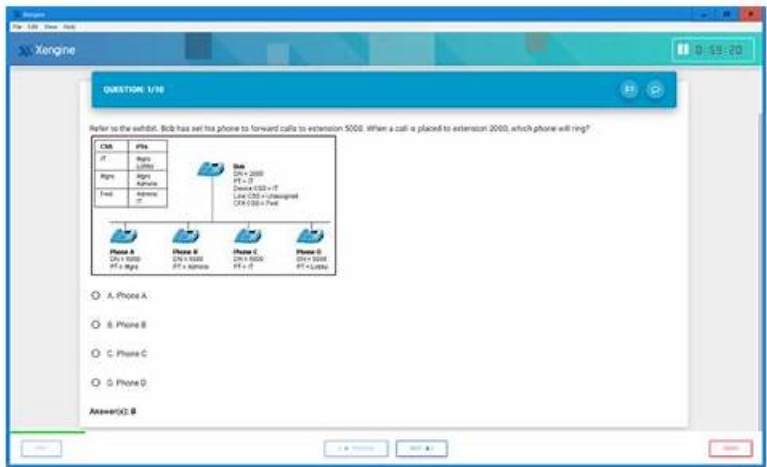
Xengine

File Edit View Help

Xengine

0:59:20

QUESTION: 1/10

Refer to the exhibit. Bob has set his phone to forward calls to extension 5000. When a call is placed to extension 2000, which phone will ring?

| CSS | PTs |
|---|---|
| IT | Mgmt Lobby |
| Mgmt | Mgmt Admins |
| Fwd | Admins IT |

Bob
DN = 2000
PT = IT
Device CSS = IT
Line CSS = Unassigned
CFA CSS = Fwd

Phone A
DN = 5000
PT = Mgmt

Phone B
DN = 5000
PT = Admins

Phone C
DN = 5000
PT = IT

Phone D
DN = 5000
PT = Lobby

A. Phone A

B. Phone B

C. Phone C

D. Phone D

Answer(s): B

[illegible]

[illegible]

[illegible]

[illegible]